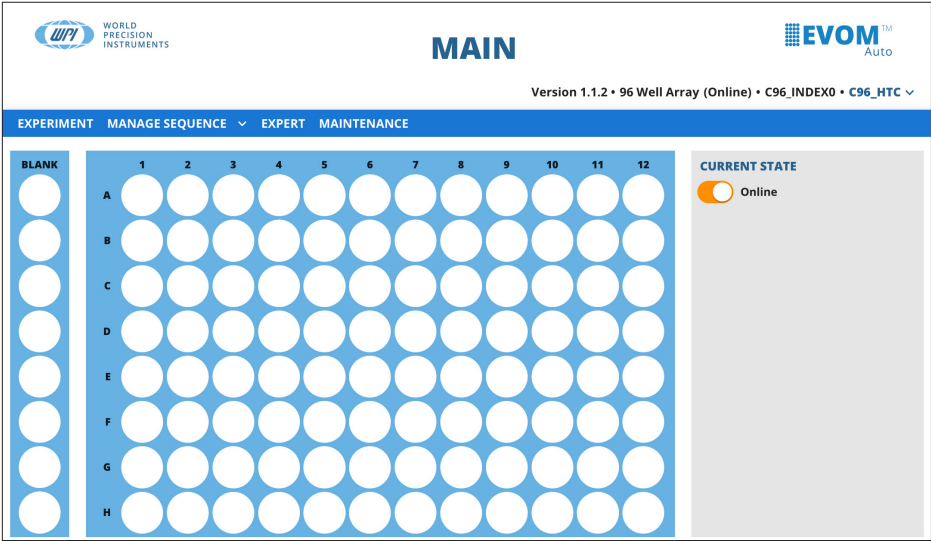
WPI WORLD PRECISION INSTRUMENTS

MAIN

EVOM™ Auto

Version 1.1.2 • 96 Well Array (Online) • C96_INDEX0 • C96_HTC

EXPERIMENT MANAGE SEQUENCE EXPERT MAINTENANCE

BLANK

| | 1 | 2 | 3 | 4 | 5 | 6 | 7 | 8 | 9 | 10 | 11 | 12 |
|---|---|---|---|---|---|---|---|---|---|---|---|---|
| A | | | | | | | | | | | | |
| B | | | | | | | | | | | | |
| C | | | | | | | | | | | | |
| D | | | | | | | | | | | | |
| E | | | | | | | | | | | | |
| F | | | | | | | | | | | | |
| G | | | | | | | | | | | | |
| H | | | | | | | | | | | | |

CURRENT STATE

Online